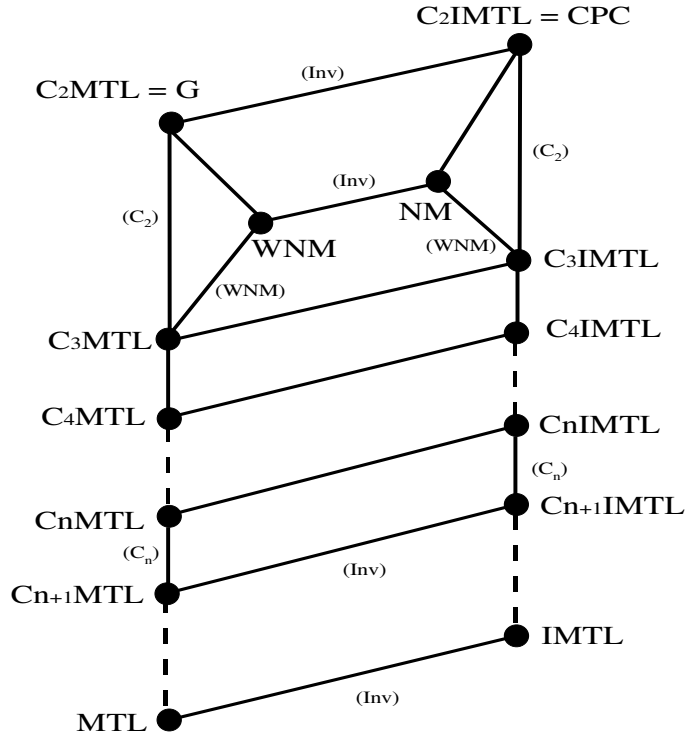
C$_2$IMTL = CPC

(Inv)

C$_2$MTL = G

(C$_2$)

(Inv)

NM

(C$_2$)

WNM

(WNM)

C$_3$IMTL

(WNM)

C$_3$MTL

C$_4$IMTL

C$_4$MTL

C$_n$IMTL

(C$_n$)

C$_n$MTL

C$_{n+1}$IMTL

(C$_n$)

(Inv)

C$_{n+1}$MTL

IMTL

(Inv)

MTL